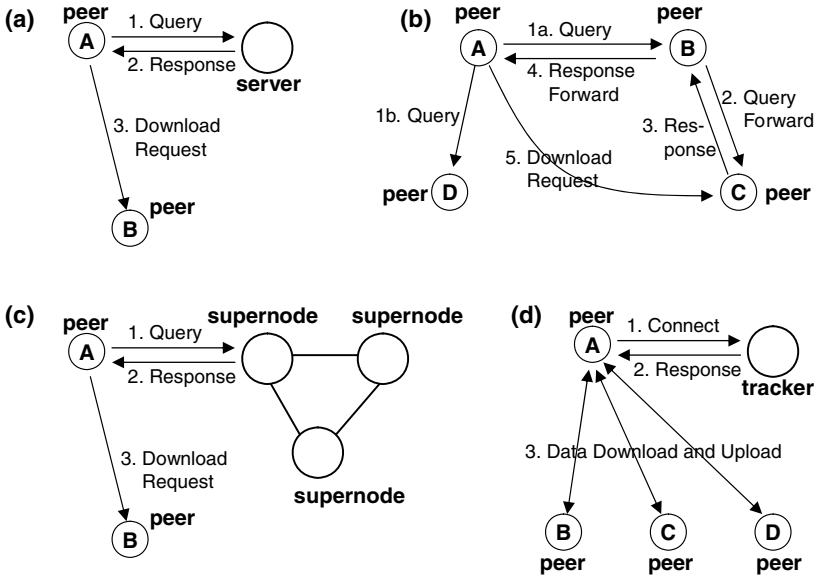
(a)
peer
A
1. Query
2. Response
server
3. Download Request
B
peer

(b)
peer
A
1a. Query
4. Response Forward
peer
B
1b. Query
2. Query Forward
3. Response
5. Download Request
peer
D
C
peer

(c)
peer
A
1. Query
2. Response
supernode
supernode
supernode
3. Download Request
B
peer

(d)
peer
A
1. Connect
2. Response
tracker
3. Data Download and Upload
B
peer
C
peer
D
peer